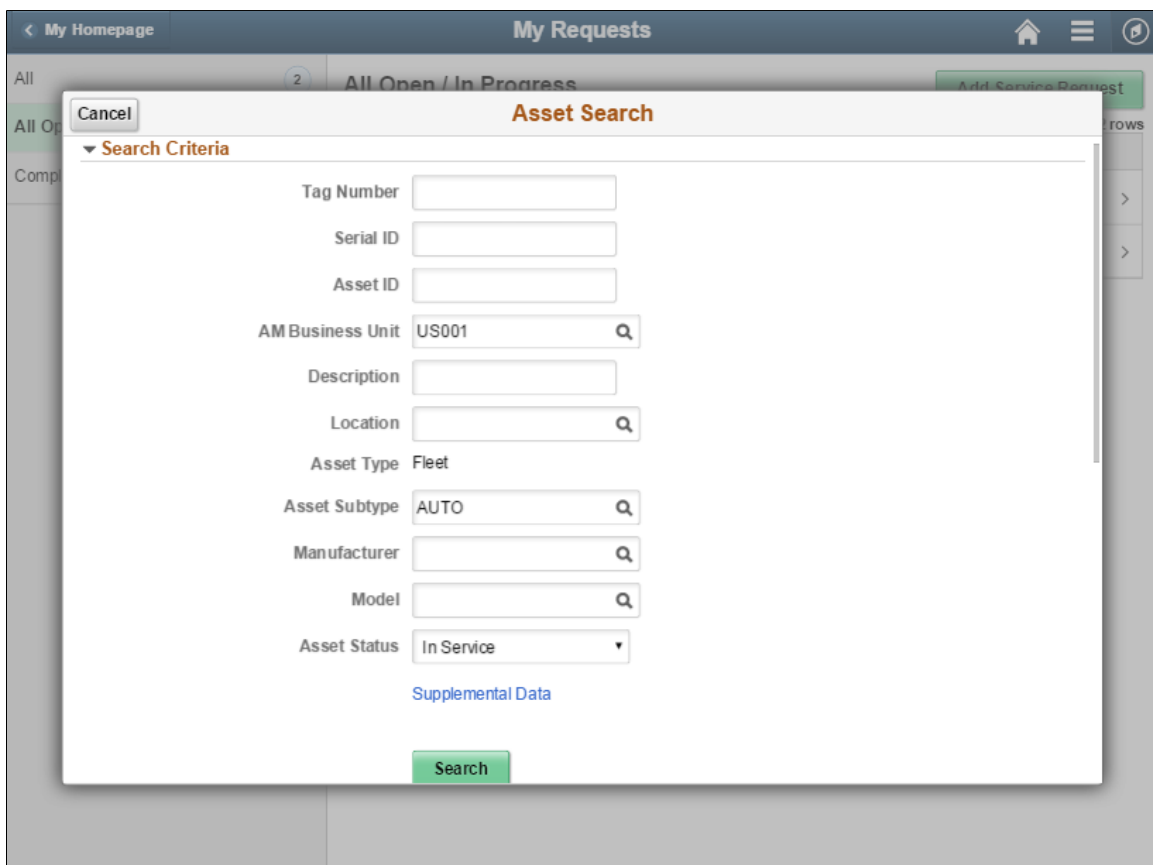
My Homepage
My Requests

All 2
All Op
Compl

All Open / In Progress
Add Service Request
2 rows

Cancel
Asset Search

Search Criteria

Tag Number
Serial ID
Asset ID
AM Business Unit US001
Description
Location
Asset Type Fleet
Asset Subtype AUTO
Manufacturer
Model
Asset Status In Service

Supplemental Data

Search